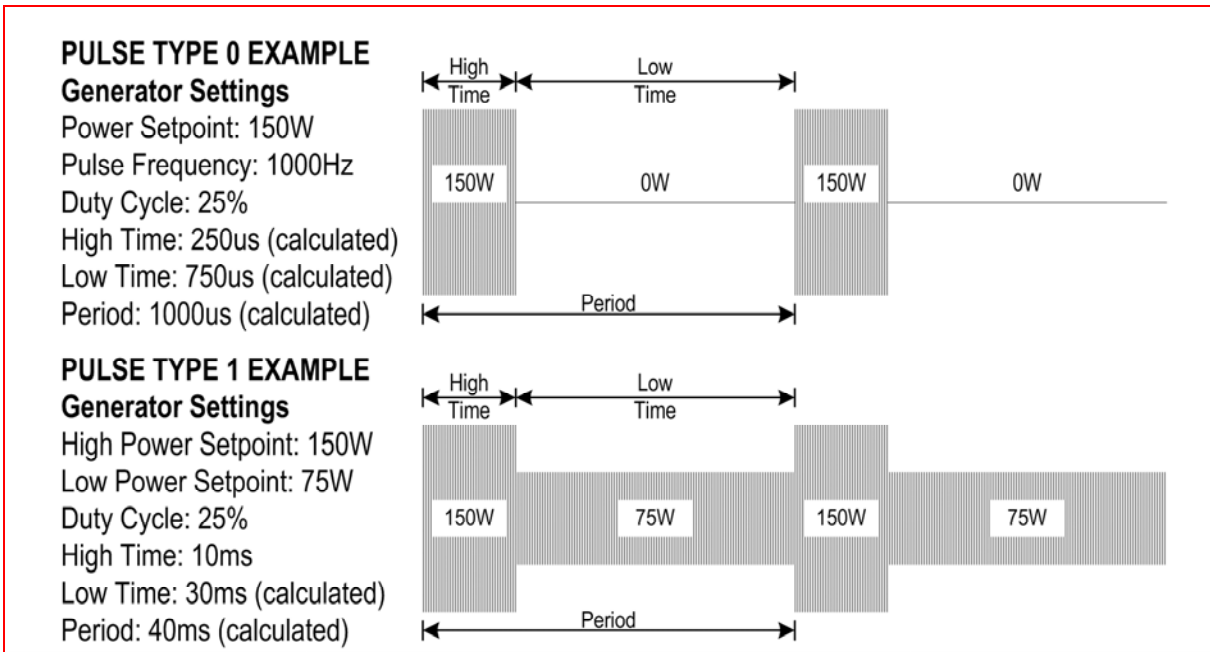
PULSE TYPE 0 EXAMPLE
Generator Settings
Power Setpoint: 150W
Pulse Frequency: 1000Hz
Duty Cycle: 25%
High Time: 250us (calculated)
Low Time: 750us (calculated)
Period: 1000us (calculated)

High Time
Low Time
150W
0W
150W
0W
Period

PULSE TYPE 1 EXAMPLE
Generator Settings
High Power Setpoint: 150W
Low Power Setpoint: 75W
Duty Cycle: 25%
High Time: 10ms
Low Time: 30ms (calculated)
Period: 40ms (calculated)

High Time
Low Time
150W
75W
150W
75W
Period